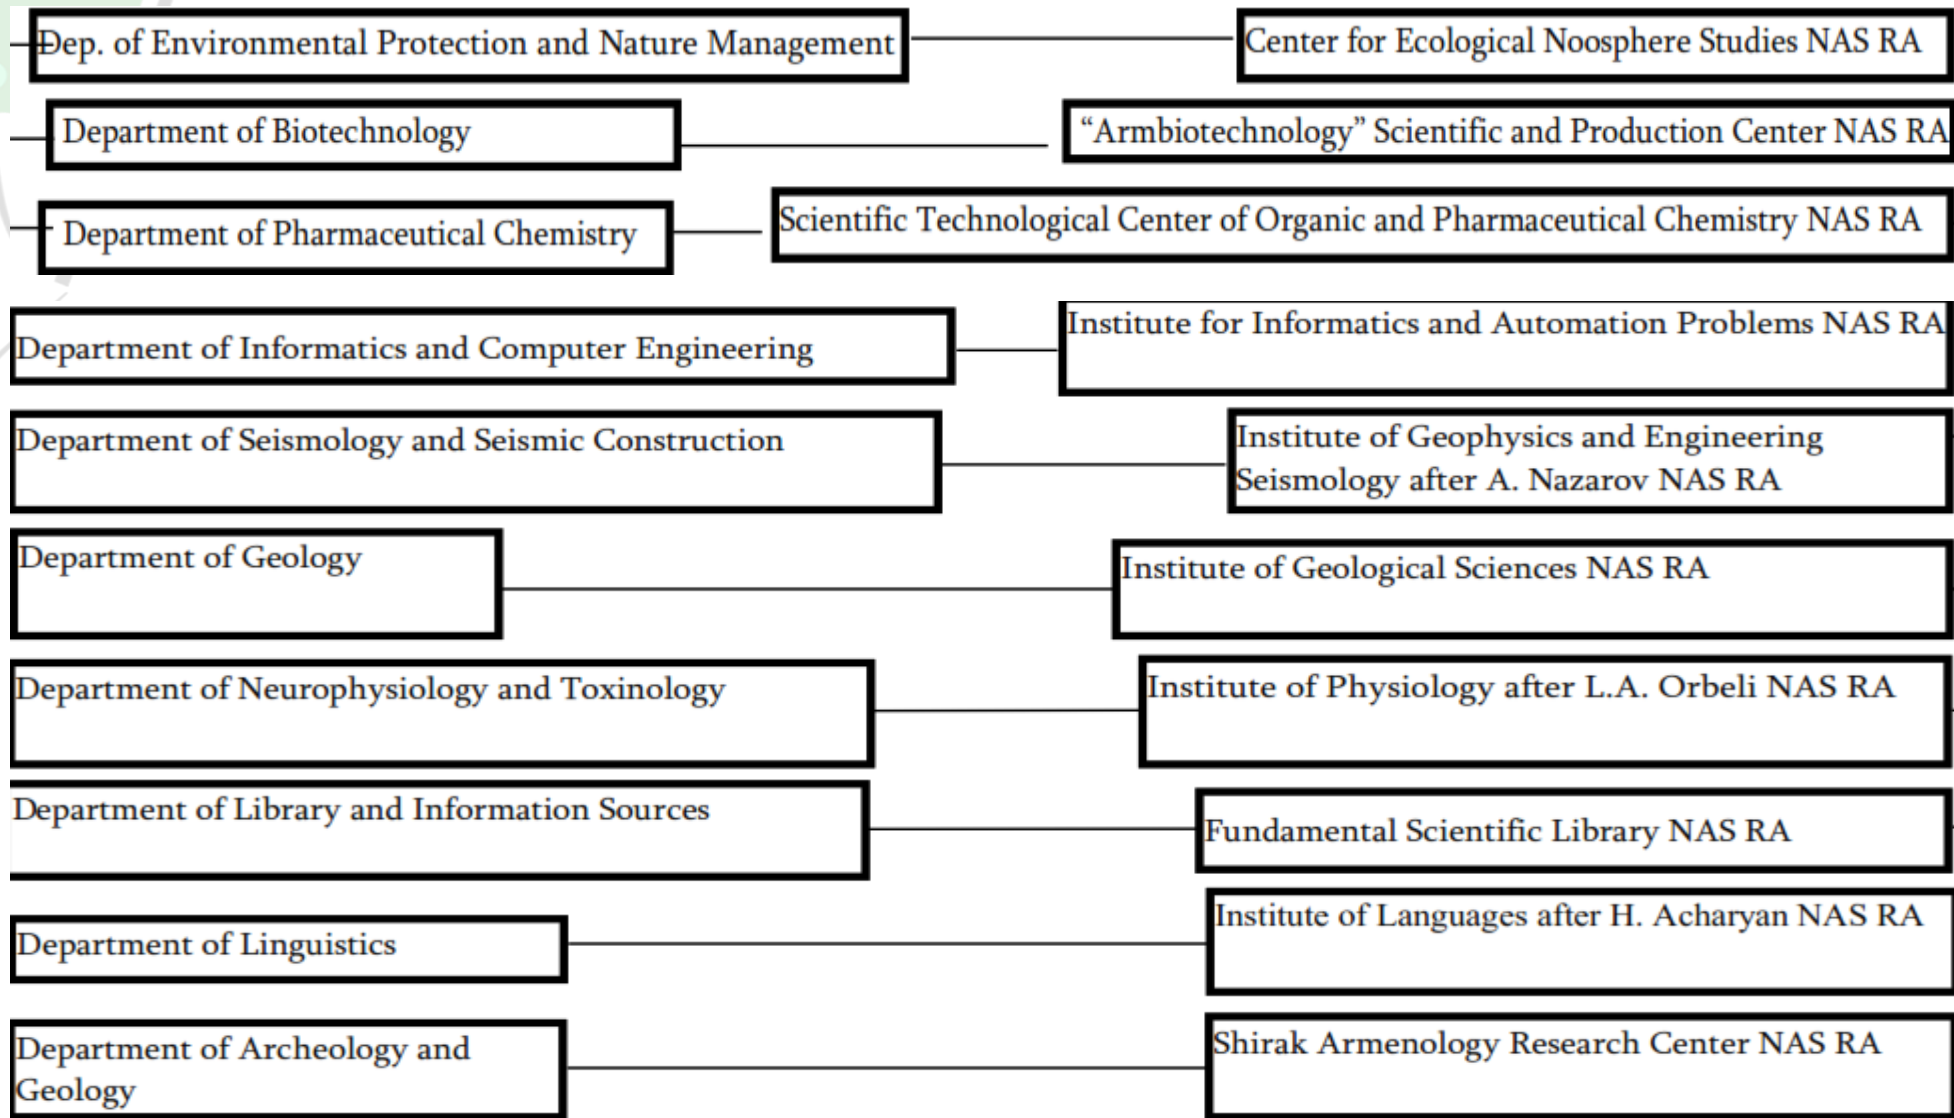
Dep. of Environmental Protection and Nature Management

Center for Ecological Noosphere Studies NAS RA

Department of Biotechnology

"Armbiotechnology" Scientific and Production Center NAS RA

Department of Pharmaceutical Chemistry

Scientific Technological Center of Organic and Pharmaceutical Chemistry NAS RA

Department of Informatics and Computer Engineering

Institute for Informatics and Automation Problems NAS RA

Department of Seismology and Seismic Construction

Institute of Geophysics and Engineering Seismology after A. Nazarov NAS RA

Department of Geology

Institute of Geological Sciences NAS RA

Department of Neurophysiology and Toxinology

Institute of Physiology after L.A. Orbeli NAS RA

Department of Library and Information Sources

Fundamental Scientific Library NAS RA

Department of Linguistics

Institute of Languages after H. Acharyan NAS RA

Department of Archeology and Geology

Shirak Armenology Research Center NAS RA